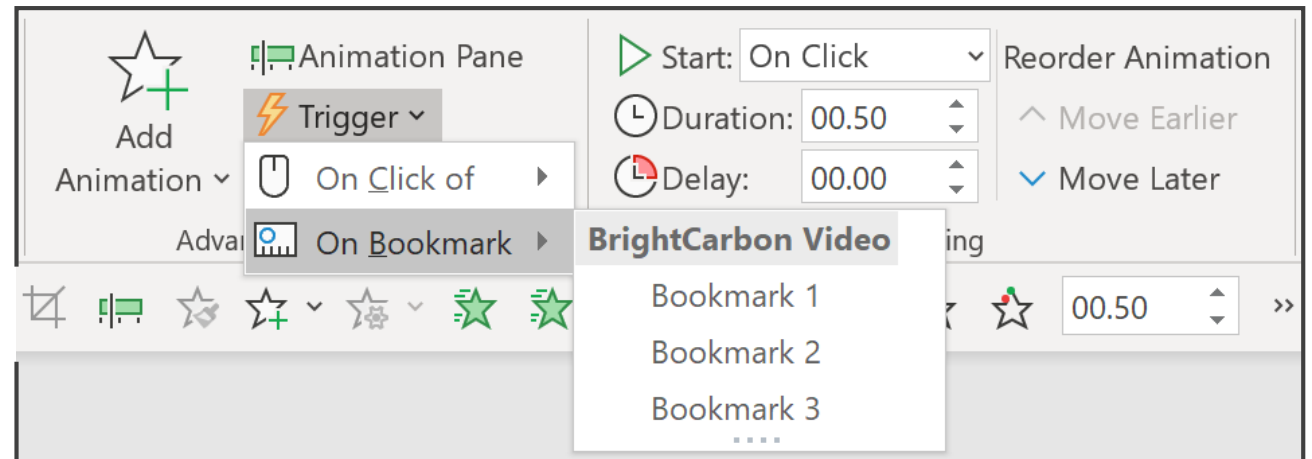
Add Animation
Animation Pane
Trigger
On Click of
On Bookmark
Advai
Start: On Click
Duration: 00.50
Delay: 00.00
Reorder Animation
Move Earlier
Move Later
BrightCarbon Video
ing
Bookmark 1
Bookmark 2
Bookmark 3
00.50